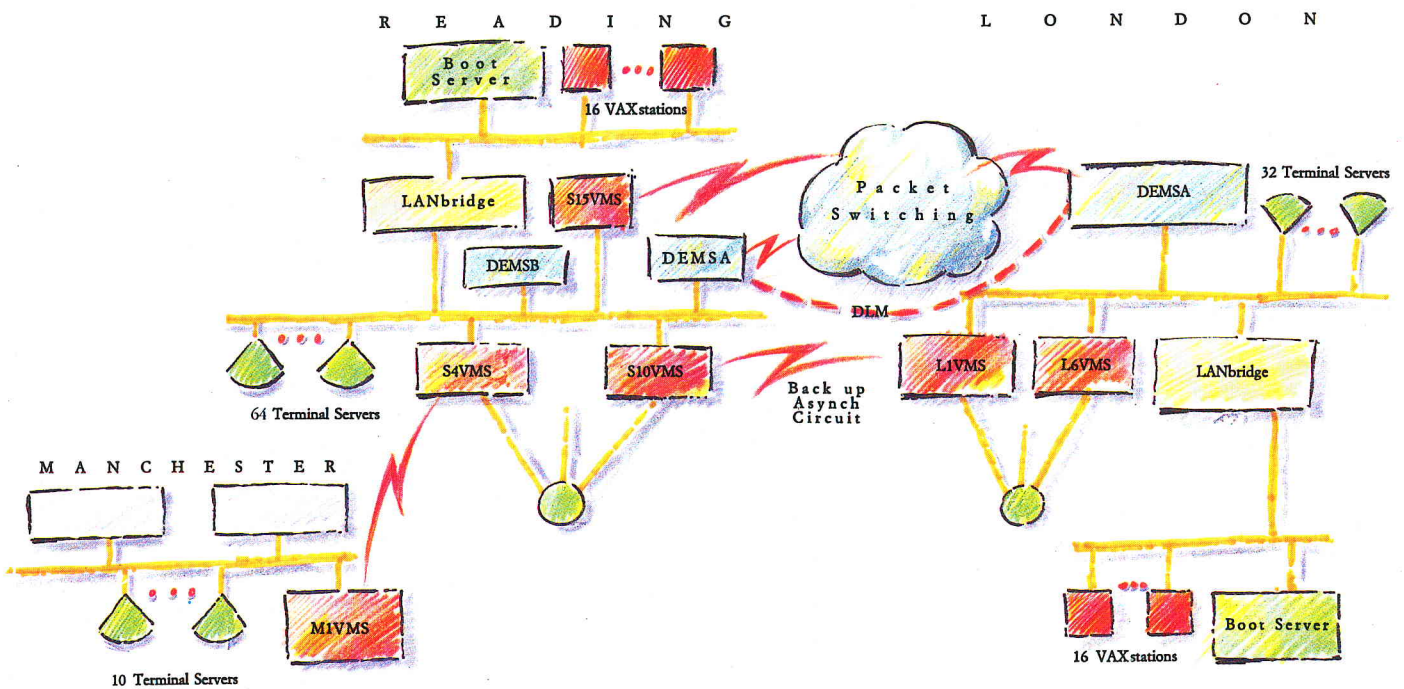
READING

LONDON

Boot Server

16 VAXstations

LANbridge

S15VMS

Packet Switching

DEMSA

32 Terminal Servers

DEMSB

DEMSA

DLM

64 Terminal Servers

S4VMS

S10VMS

Back up Asynch Circuit

L1VMS

L6VMS

LANbridge

MANCHESTER

M1VMS

10 Terminal Servers

16 VAXstations

Boot Server